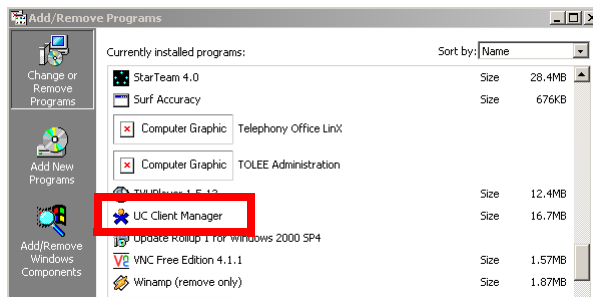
Add/Remove Programs

Change or Remove Programs

Add New Programs

Add/Remove Windows Components

Currently installed programs:

Sort by: Name

| | | |
|---|---|---|
| StarTeam 4.0 | Size | 28.4MB |
| Surf Accuracy | Size | 676KB |
| Computer Graphic Telephony Office LinX | | |
| Computer Graphic TOLEE Administration | | |
| TVUPlayer 1.5.12 | Size | 12.4MB |
| UC Client Manager | Size | 16.7MB |
| Update Rollup 1 for Windows 2000 SP4 | | |
| VNC Free Edition 4.1.1 | Size | 1.57MB |
| Winamp (remove only) | Size | 1.87MB |